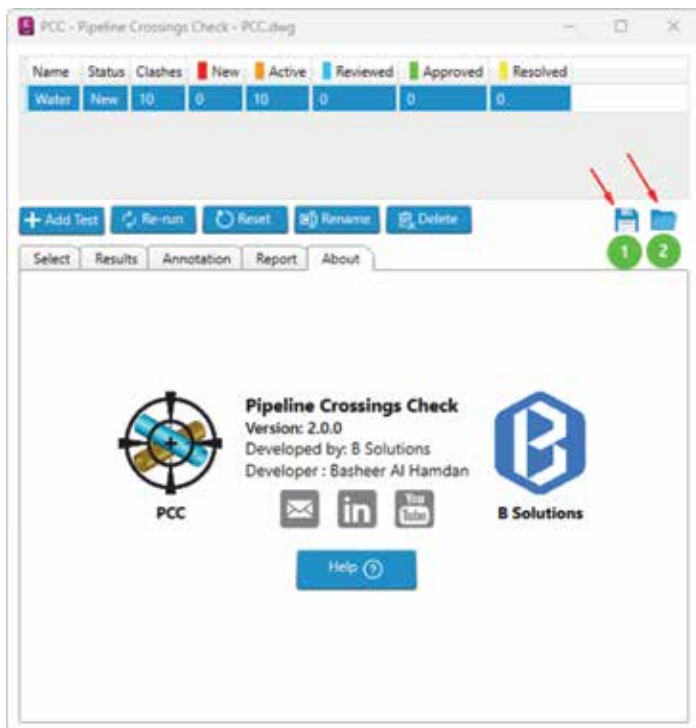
PCC - Pipeline Crossings Check - PCC.dwg

| Name | Status | Clashes | New | Active | Reviewed | Approved | Resolved |
|---|---|---|---|---|---|---|---|
| Water | New | 10 | 0 | 10 | 0 | 0 | 0 |

+ Add Test
Re-run
Reset
Rename
Delete

1
2

Select
Results
Annotation
Report
About

Pipeline Crossings Check
Version: 2.0.0
Developed by: B Solutions
Developer : Basheer Al Hamdan

PCC

in

You Tube

B Solutions

Help ?